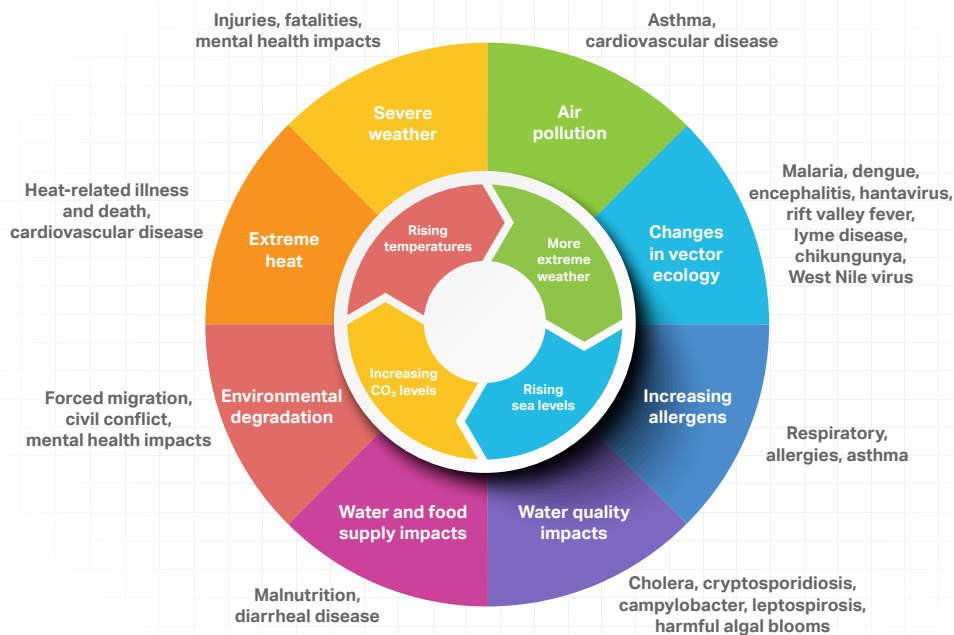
Injuries, fatalities, mental health impacts

Asthma, cardiovascular disease

Severe weather

Air pollution

Heat-related illness and death, cardiovascular disease

Extreme heat

Rising temperatures

More extreme weather

Changes in vector ecology

Malaria, dengue, encephalitis, hantavirus, rift valley fever, lyme disease, chikungunya, West Nile virus

Increasing $CO_2$ levels

Rising sea levels

Forced migration, civil conflict, mental health impacts

Environmental degradation

Increasing allergens

Respiratory, allergies, asthma

Water and food supply impacts

Water quality impacts

Malnutrition, diarrheal disease

Cholera, cryptosporidiosis, campylobacter, leptospirosis, harmful algal blooms